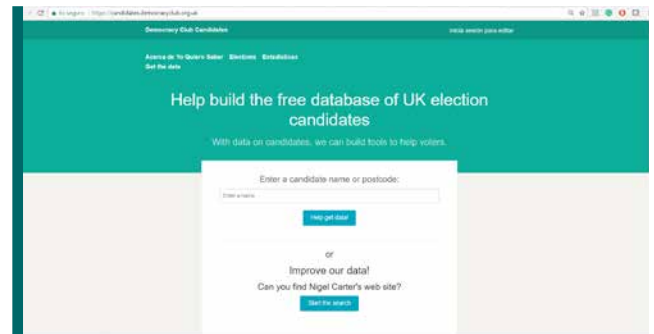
Es seguro | https://candidates.democracyclub.org.uk

Democracy Club Candidates

Inicia sesión para editar

Acerca de Yo Quiero Saber Elections Estadísticas
Get the data

Help build the free database of UK election candidates

With data on candidates, we can build tools to help voters.

Enter a candidate name or postcode:

Enter a name

Help get data!

or

Improve our data!

Can you find Nigel Carter's web site?

Start the search